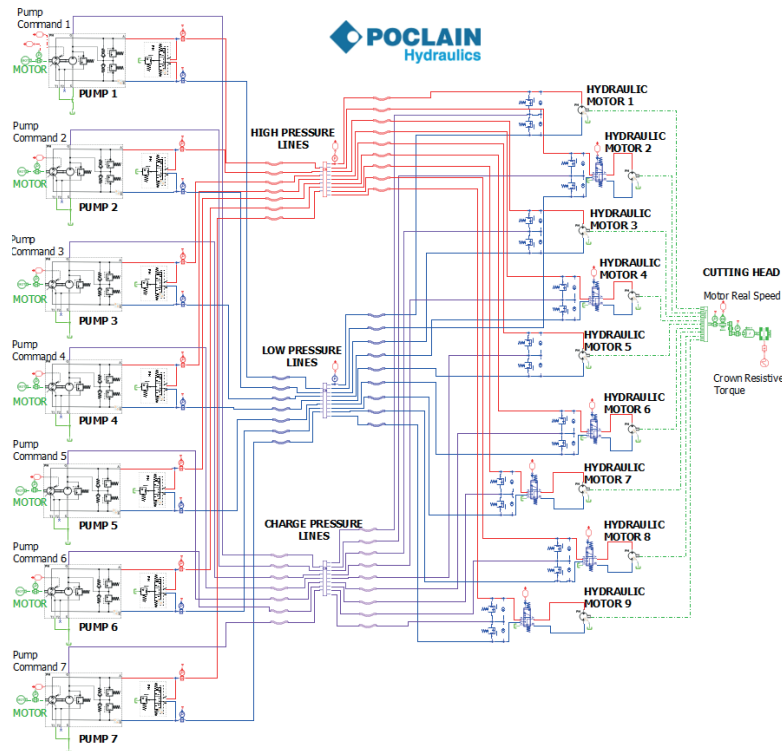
POCLAIN
Hydraulics

Pump Command 1
MOTOR
PUMP 1

Pump Command 2
MOTOR
PUMP 2

Pump Command 3
MOTOR
PUMP 3

Pump Command 4
MOTOR
PUMP 4

Pump Command 5
MOTOR
PUMP 5

Pump Command 6
MOTOR
PUMP 6

Pump Command 7
MOTOR
PUMP 7

HIGH PRESSURE LINES

LOW PRESSURE LINES

CHARGE PRESSURE LINES

HYDRAULIC MOTOR 1
HYDRAULIC MOTOR 2
HYDRAULIC MOTOR 3
HYDRAULIC MOTOR 4
HYDRAULIC MOTOR 5
HYDRAULIC MOTOR 6
HYDRAULIC MOTOR 7
HYDRAULIC MOTOR 8
HYDRAULIC MOTOR 9

CUTTING HEAD
Motor Real Speed
Crown Resistive Torque